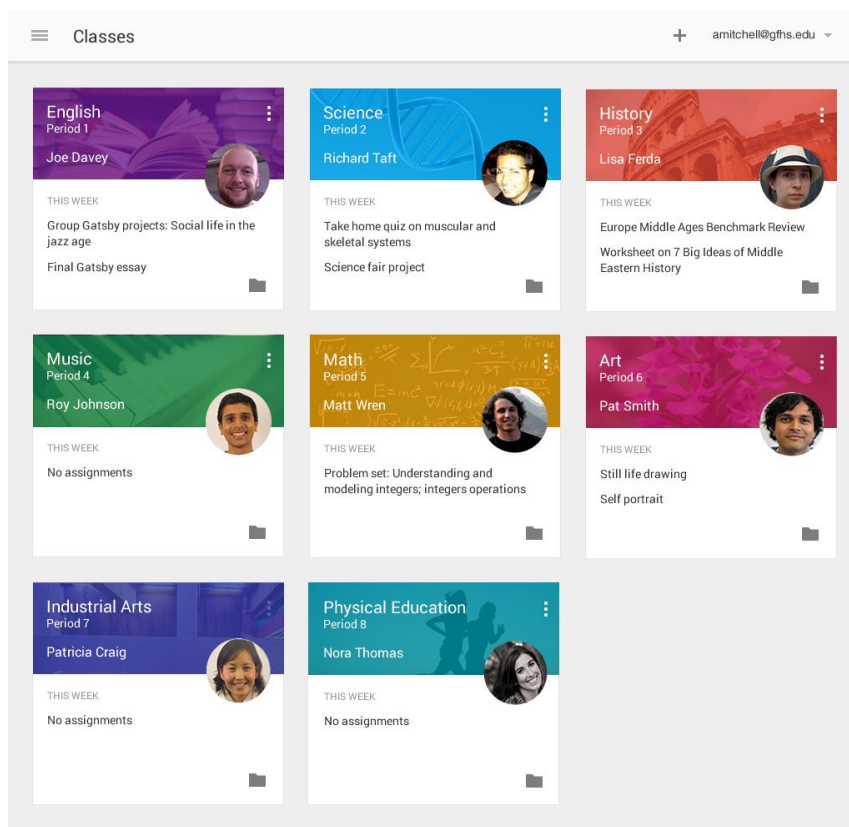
Classes

+ amitchell@gfhs.edu

English
Period 1
Joe Davey

THIS WEEK

Group Gatsby projects: Social life in the jazz age

Final Gatsby essay

Science
Period 2
Richard Taft

THIS WEEK

Take home quiz on muscular and skeletal systems

Science fair project

History
Period 3
Lisa Ferda

THIS WEEK

Europe Middle Ages Benchmark Review

Worksheet on 7 Big Ideas of Middle Eastern History

Music
Period 4
Roy Johnson

THIS WEEK

No assignments

Math
Period 5
Matt Wren

THIS WEEK

Problem set: Understanding and modeling integers; integers operations

Art
Period 6
Pat Smith

THIS WEEK

Still life drawing

Self portrait

Industrial Arts
Period 7
Patricia Craig

THIS WEEK

No assignments

Physical Education
Period 8
Nora Thomas

THIS WEEK

No assignments